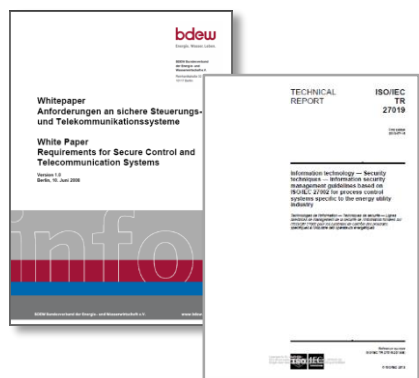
bdew
Energie. Wasser. Leben.

Whitepaper
Anforderungen an sichere Steuerungs- und Telekommunikationssysteme

White Paper
Requirements for Secure Control and Telecommunication Systems

Version 1.0
Berlin, 10. Juni 2008

info

BDEW Bundesverband der Energie- und Wasserwirtschaft e.V.

TECHNICAL REPORT

ISO/IEC TR 27019

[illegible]

Information technology — Security techniques — Information security management guidelines based on ISO/IEC 27002 for process control systems specific to the energy utility industry

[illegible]

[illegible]

ISO IEC

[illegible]